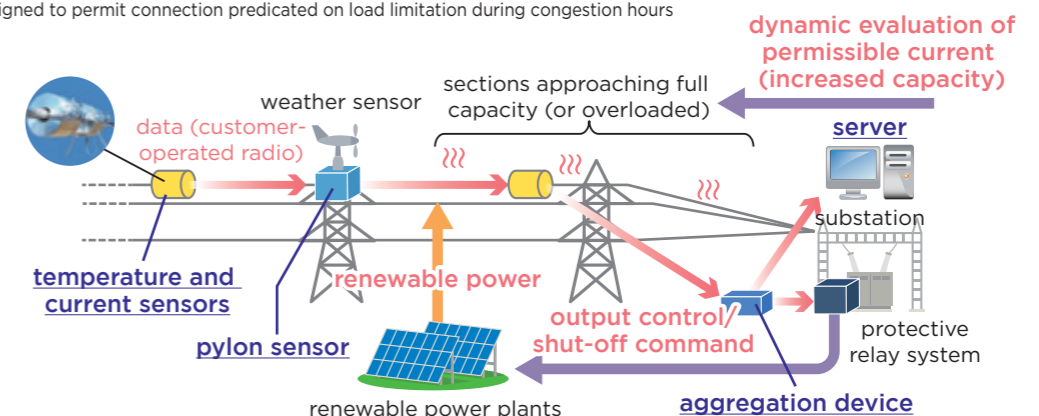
igned to permit connection predicated on load limitation during congestion hours

dynamic evaluation of permissible current (increased capacity)

sections approaching full capacity (or overloaded)

weather sensor

data (customer-operated radio)

server

substation

temperature and current sensors

renewable power

pylon sensor

output control/ shut-off command

protective relay system

renewable power plants

aggregation device